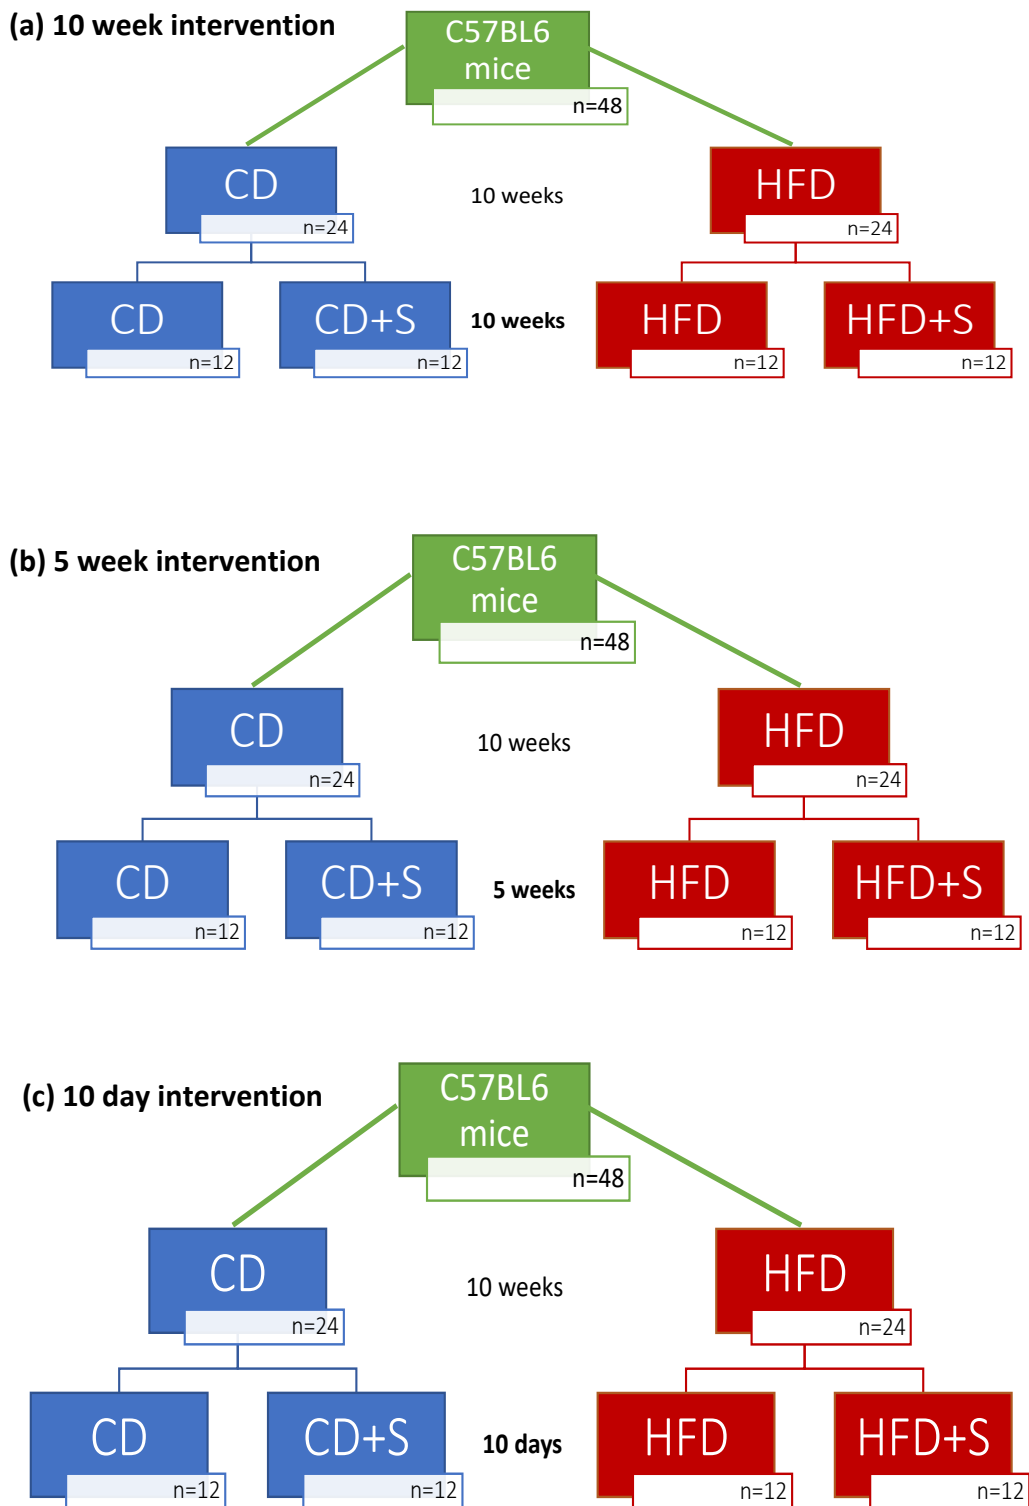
(a) 10 week intervention

C57BL6 mice
n=48

CD
n=24

10 weeks

HFD
n=24

CD
n=12

CD+S
n=12

10 weeks

HFD
n=12

HFD+S
n=12

(b) 5 week intervention

C57BL6 mice
n=48

CD
n=24

10 weeks

HFD
n=24

CD
n=12

CD+S
n=12

5 weeks

HFD
n=12

HFD+S
n=12

(c) 10 day intervention

C57BL6 mice
n=48

CD
n=24

10 weeks

HFD
n=24

CD
n=12

CD+S
n=12

10 days

HFD
n=12

HFD+S
n=12